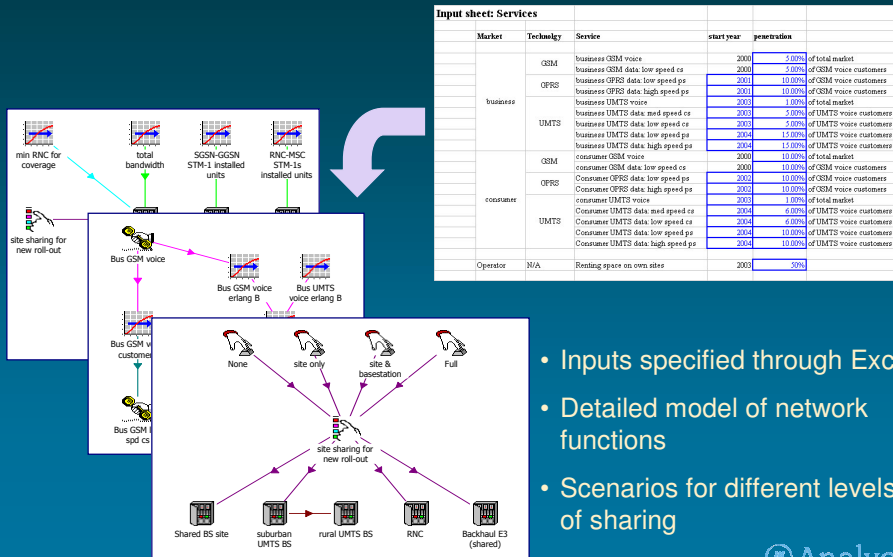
Input sheet: Services

| Market | Technolgy | Service | start year | penetration | |
|---|---|---|---|---|---|
| business | GSM | business GSM voice | 2000 | 5.00% | of total market |
| | | business GSM data: low speed cs | 2000 | 5.00% | of GSM voice customers |
| | GPRS | business GPRS data: low speed ps | 2001 | 10.00% | of GSM voice customers |
| | | business GPRS data: high speed ps | 2001 | 10.00% | of GSM voice customers |
| | UMTS | business UMTS voice | 2003 | 1.00% | of total market |
| | | business UMTS data: med speed cs | 2003 | 5.00% | of UMTS voice customers |
| | | business UMTS data: low speed cs | 2003 | 5.00% | of UMTS voice customers |
| | | business UMTS data: low speed ps | 2004 | 15.00% | of UMTS voice customers |
| | | business UMTS data: high speed ps | 2004 | 15.00% | of UMTS voice customers |
| consumer | GSM | consumer GSM voice | 2000 | 10.00% | of total market |
| | | consumer GSM data: low speed cs | 2000 | 10.00% | of GSM voice customers |
| | GPRS | Consumer GPRS data: low speed ps | 2002 | 10.00% | of GSM voice customers |
| | | Consumer GPRS data: high speed ps | 2002 | 10.00% | of GSM voice customers |
| | UMTS | consumer UMTS voice | 2003 | 1.00% | of total market |
| | | Consumer UMTS data: med speed cs | 2004 | 6.00% | of UMTS voice customers |
| | | Consumer UMTS data: low speed cs | 2004 | 6.00% | of UMTS voice customers |
| | | Consumer UMTS data: low speed ps | 2004 | 10.00% | of UMTS voice customers |
| | | Consumer UMTS data: high speed ps | 2004 | 10.00% | of UMTS voice customers |
| Operator | N/A | Renting space on own sites | 2003 | 50% | |

min RNC for coverage
total bandwidth
SGSN-GGSN STM-1 installed units
RNC-MSC STM-1s installed units
site sharing for new roll-out

Bus GSM voice
Bus GSM voice erlang B
Bus UMTS voice erlang B
Bus GSM v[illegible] customer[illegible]
Bus GSM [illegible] spd cs

None
site only
site & basestation
Full
site sharing for new roll-out
Shared BS site
suburban UMTS BS
rural UMTS BS
RNC
Backhaul E3 (shared)

• Inputs specified through Exc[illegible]
• Detailed model of network functions
• Scenarios for different levels of sharing

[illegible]